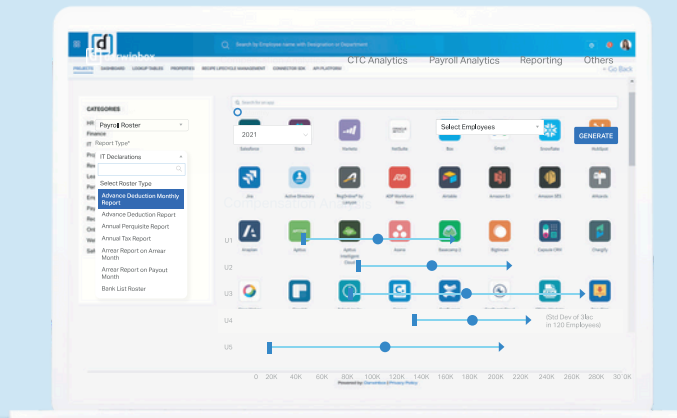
Search by Employee name with Designation or Department

PROJECTS DASHBOARD LOOKUP TABLES PROPERTIES RECIPE LIFECYCLE MANAGEMENT CONNECTOR SDK API PLATFORM

CTC Analytics Payroll Analytics Reporting Others

< Go Back

CATEGORIES

Finance

Payroll Roster

Report Type*

IT Declarations

Select Roster Type

Advance Deduction Monthly Report

Advance Deduction Report

Annual Perquisite Report

Annual Tax Report

Arrear Report on Arrear Month

Arrear Report on Payout Month

Bank List Roster

2021

Select Employees

GENERATE

Salesforce Slack Marketo NetSuite Box Gmail Snowflake HubSpot

Jira Active Directory BigQuery ADP Workforce Now Airtable Amazon S3 Amazon SES Airtable

Asana Smartsheet Capsule CRM ChargeOver

U1

U2

U3

U4

U5

(Std Dev of 3lac in 120 Employees)

0K 20K 40K 60K 80K 100K 120K 140K 160K 180K 200K 220K 240K 260K 280K 300K

Powered by Darwinbox | Privacy Policy